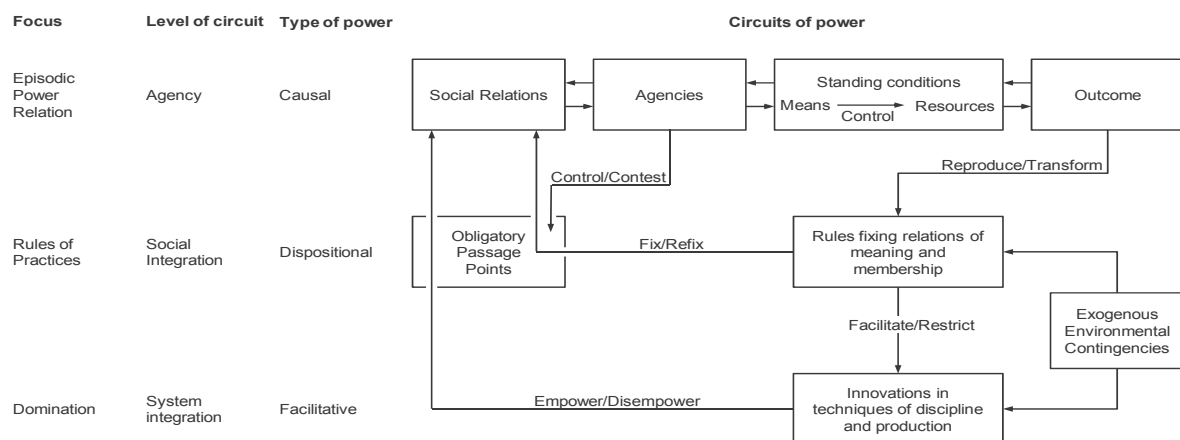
Focus

Level of circuit

Type of power

Circuits of power

Episodic Power Relation

Agency

Causal

Social Relations

Agencies

Standing conditions

Means

Control

Resources

Outcome

Reproduce/Transform

Control/Contest

Rules of Practices

Social Integration

Dispositional

Obligatory Passage Points

Fix/Refix

Rules fixing relations of meaning and membership

Facilitate/Restrict

Exogenous Environmental Contingencies

Domination

System integration

Facilitative

Empower/Disempower

Innovations in techniques of discipline and production